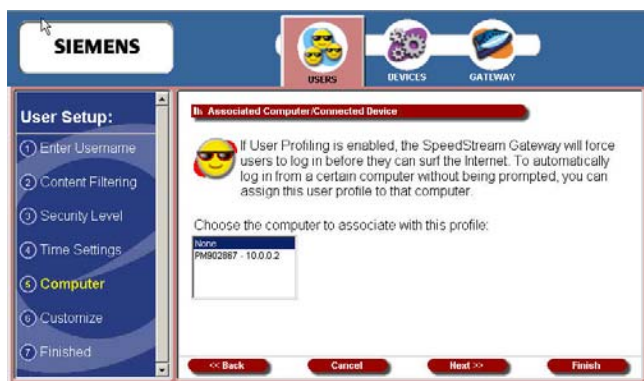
SIEMENS

USERS

DEVICES

GATEWAY

User Setup:

1 Enter Username

2 Content Filtering

3 Security Level

4 Time Settings

5 Computer

6 Customize

7 Finished

Associated Computer/Connected Device

If User Profiling is enabled, the SpeedStream Gateway will force users to log in before they can surf the Internet. To automatically log in from a certain computer without being prompted, you can assign this user profile to that computer.

Choose the computer to associate with this profile:

None

PM902887 - 10.0.0.2

<< Back

Cancel

Next >>

Finish